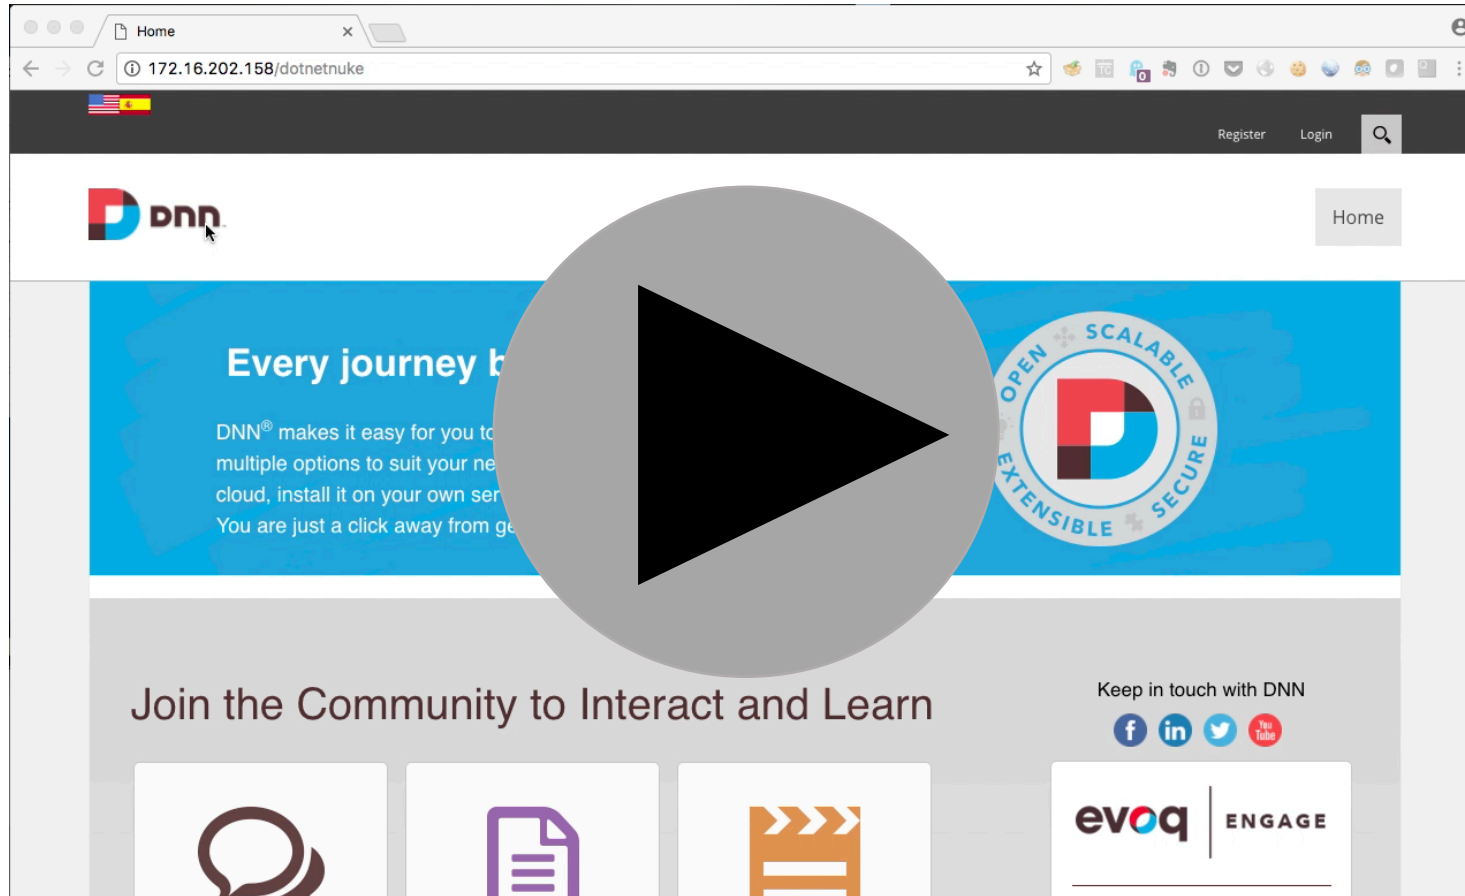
Home

172.16.202.158/dotnetnuke

Register Login

dnn

Home

Every journey b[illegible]

DNN® makes it easy for you to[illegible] multiple options to suit your ne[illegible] cloud, install it on your own ser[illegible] You are just a click away from ge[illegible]

OPEN SCALABLE SECURE EXTENSIBLE

Join the Community to Interact and Learn

Keep in touch with DNN

evoq ENGAGE